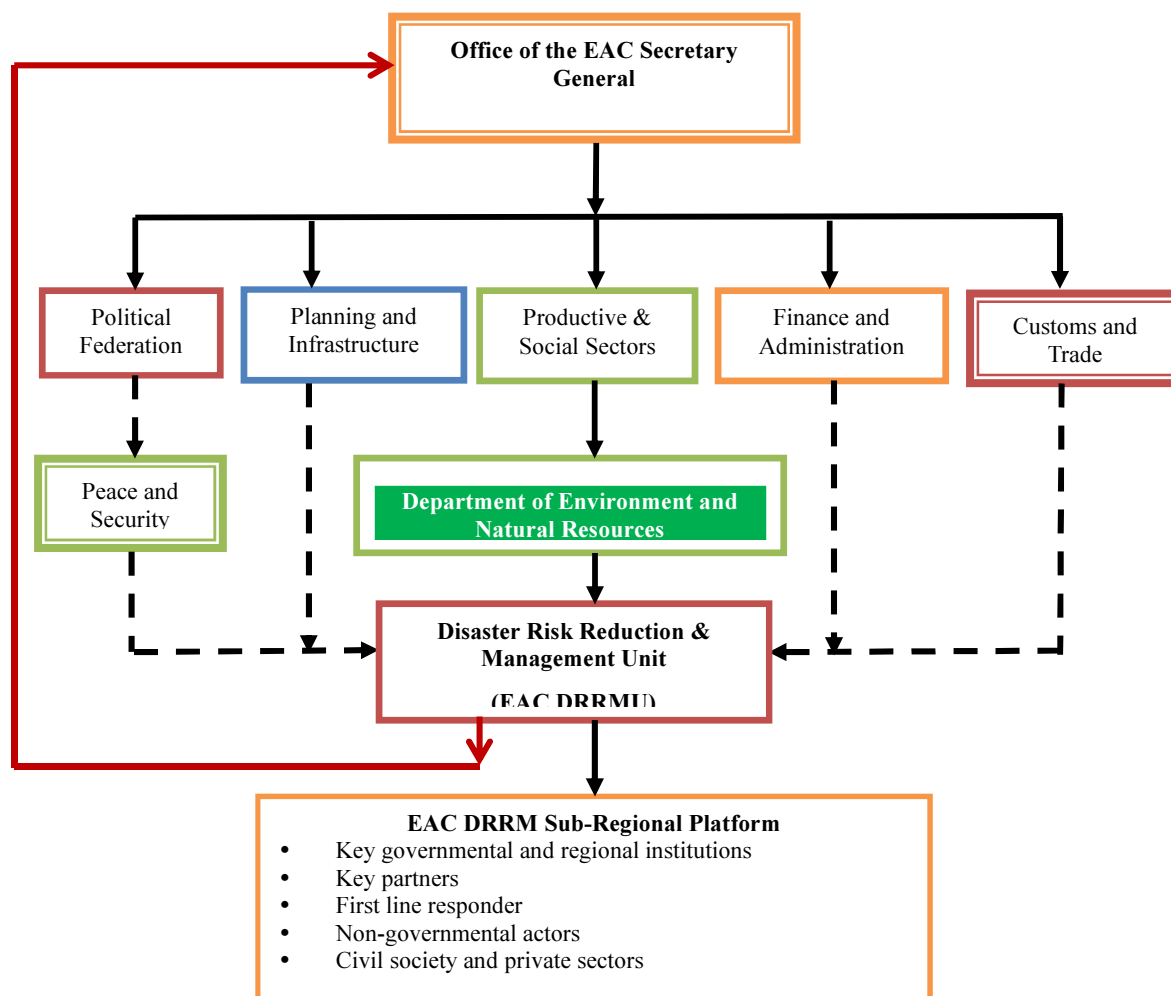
Office of the EAC Secretary General

Political Federation

Planning and Infrastructure

Productive & Social Sectors

Finance and Administration

Customs and Trade

Peace and Security

Department of Environment and Natural Resources

Disaster Risk Reduction & Management Unit

(EAC DRRMU)

EAC DRRM Sub-Regional Platform
- Key governmental and regional institutions
- Key partners
- First line responder
- Non-governmental actors
- Civil society and private sectors